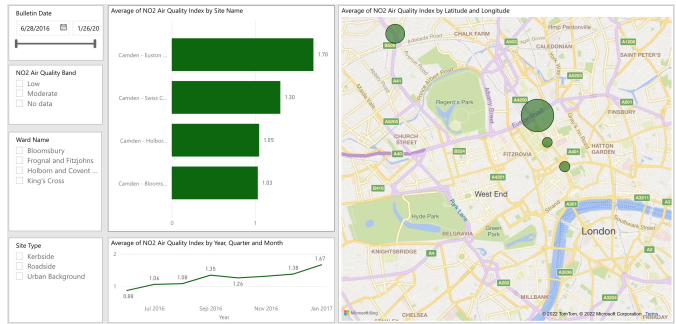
Bulletin Date

6/28/2016

1/26/20

NO2 Air Quality Band

Low

Moderate

No data

Ward Name

Bloomsbury

Frognal and Fitzjohns

Holborn and Covent ...

King's Cross

Site Type

Kerbside

Roadside

Urban Background

Average of NO2 Air Quality Index by Site Name

| Site Name | Value |
|---|---|
| Camden - Euston ... | 1.70 |
| Camden - Swiss C... | 1.30 |
| Camden - Holbor... | 1.05 |
| Camden - Blooms... | 1.03 |

0

1

Average of NO2 Air Quality Index by Year, Quarter and Month

2

1

0.88

1.04

1.08

1.35

1.26

1.38

1.67

Jul 2016

Sep 2016

Nov 2016

Jan 2017

Year

Average of NO2 Air Quality Index by Latitude and Longitude

CHALK FARM

CAMDEN TOWN

CALEDONIAN

Regent's Park

SAINT PANCRAS

CHURCH STREET

FITZROVIA

HATTON GARDEN

FINSBURY

West End

Hyde Park

BELGRAVIA

Green Park

KNIGHTSBRIDGE

London

MILLBANK

Microsoft Bing

© 2022 TomTom, © 2022 Microsoft Corporation Terms